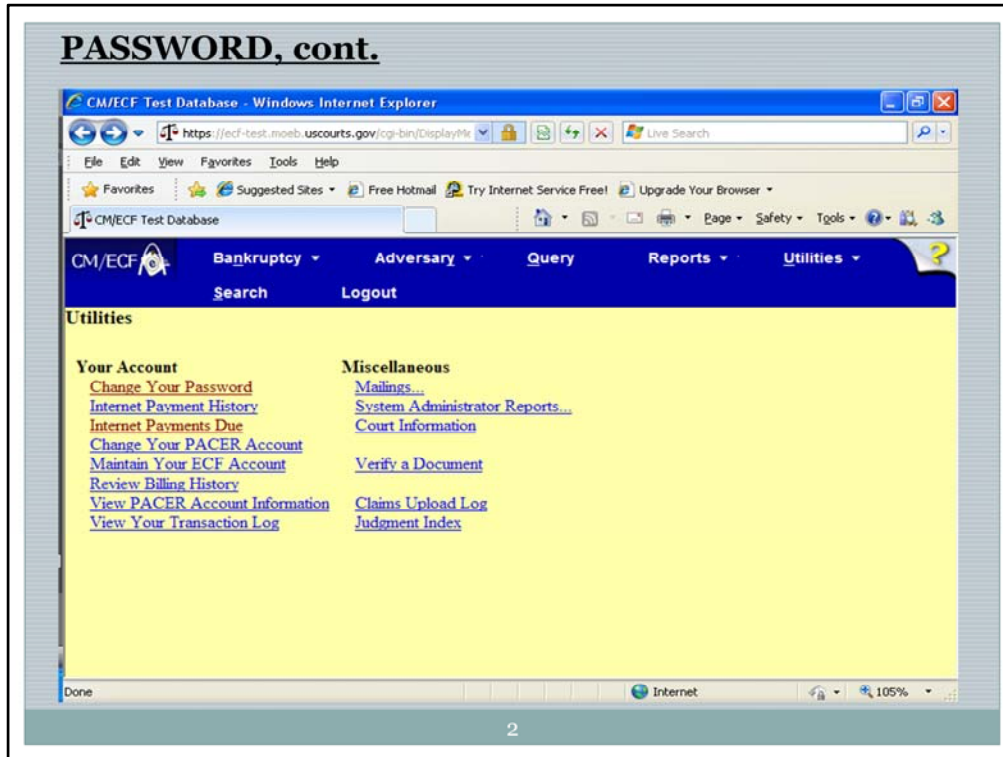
PASSWORD, cont.

CM/ECF Test Database - Windows Internet Explorer

https://ecf-test.moeb.uscourts.gov/cgi-bin/DisplayMe

Live Search

File Edit View Favorites Tools Help

Favorites Suggested Sites ▾ Free Hotmail Try Internet Service Free! Upgrade Your Browser ▾

CM/ECF Test Database

Page ▾ Safety ▾ Tools ▾

CM/ECF

Bankruptcy ▾ Adversary ▾ Query Reports ▾ Utilities ▾

Search Logout

Utilities

Your Account
Change Your Password
Internet Payment History
Internet Payments Due
Change Your PACER Account
Maintain Your ECF Account
Review Billing History
View PACER Account Information
View Your Transaction Log

Miscellaneous
Mailings...
System Administrator Reports...
Court Information

Verify a Document

Claims Upload Log
Judgment Index

Done

Internet

105%

2